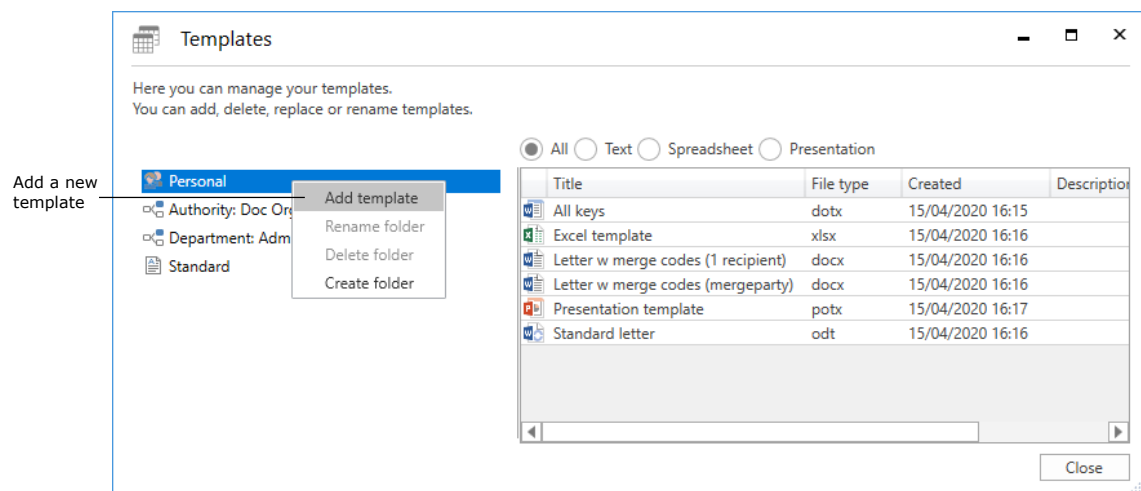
Templates

Here you can manage your templates.
You can add, delete, replace or rename templates.

Add a new template

Personal
Authority: Doc Org
Department: Adm
Standard

Add template
Rename folder
Delete folder
Create folder

All Text Spreadsheet Presentation

| Title | File type | Created | Description |
|---|---|---|---|
| All keys | dotx | 15/04/2020 16:15 | |
| Excel template | xlsx | 15/04/2020 16:16 | |
| Letter w merge codes (1 recipient) | docx | 15/04/2020 16:16 | |
| Letter w merge codes (mergeparty) | docx | 15/04/2020 16:16 | |
| Presentation template | potx | 15/04/2020 16:17 | |
| Standard letter | odt | 15/04/2020 16:16 | |

Close